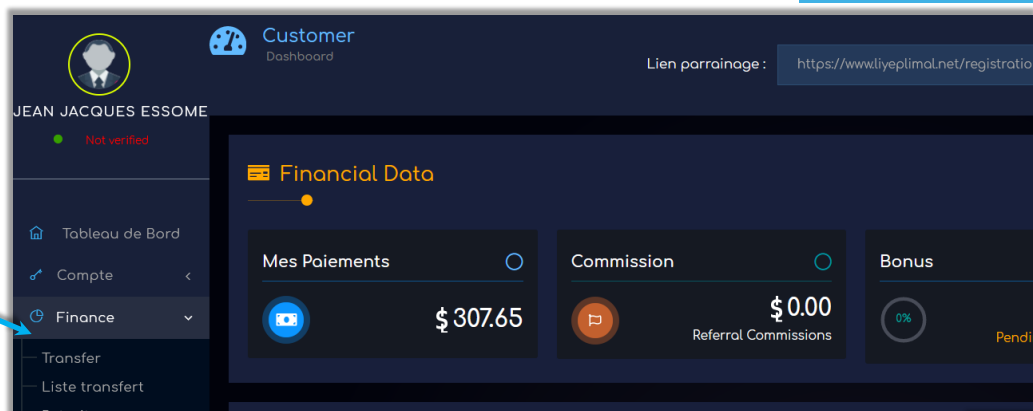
JEAN JACQUES ESSOME
Not verified

Tableau de Bord
Compte
Finance
Transfer
Liste transfert

Customer
Dashboard

Lien parrainage : https://www.liyeplimal.net/registratio

Financial Data

Mes Paiements
$ 307.65

Commission
$ 0.00
Referral Commissions

Bonus
0%
Pendi